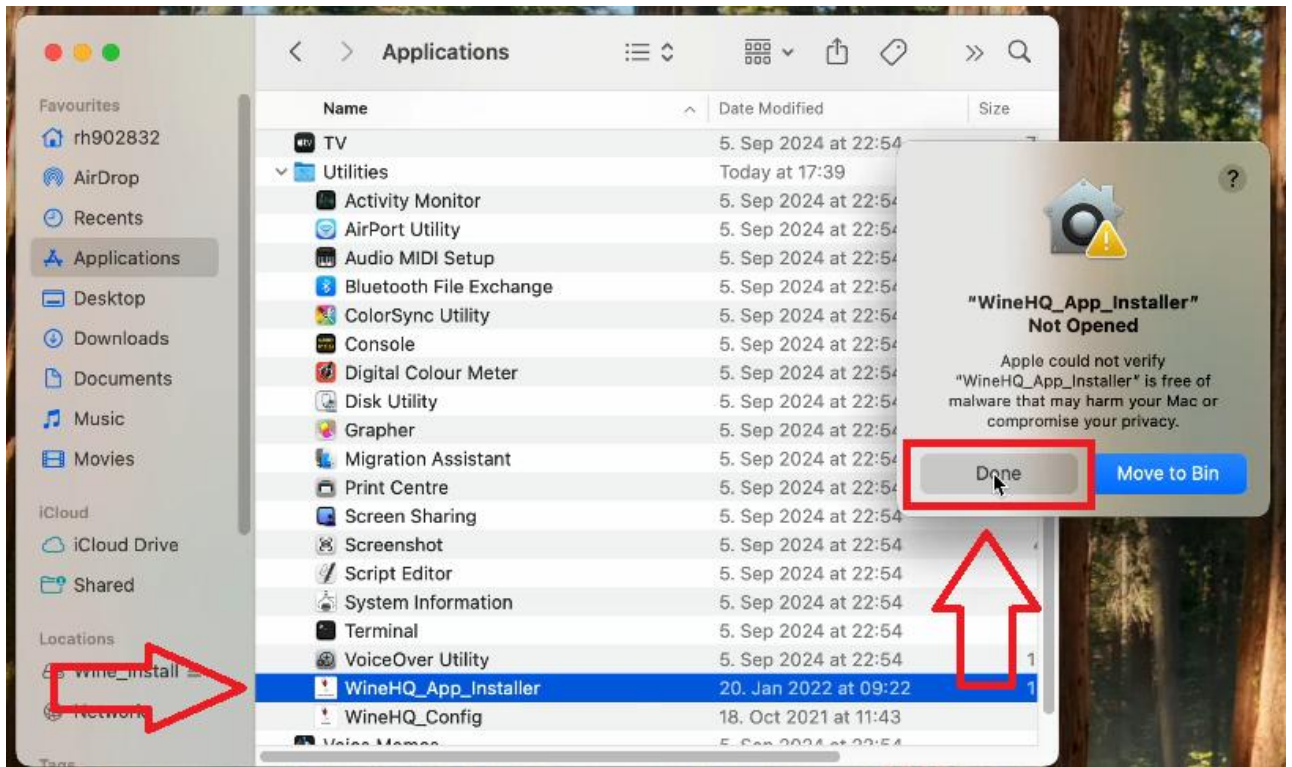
Applications

Favourites
rh902832
AirDrop
Recents
Applications
Desktop
Downloads
Documents
Music
Movies

iCloud
iCloud Drive
Shared

Locations
Wine_Install
Network

Tags

| Name | Date Modified | Size |
|---|---|---|
| TV | 5. Sep 2024 at 22:54 | |
| Utilities | Today at 17:39 | |
| Activity Monitor | 5. Sep 2024 at 22:54 | |
| AirPort Utility | 5. Sep 2024 at 22:54 | |
| Audio MIDI Setup | 5. Sep 2024 at 22:54 | |
| Bluetooth File Exchange | 5. Sep 2024 at 22:54 | |
| ColorSync Utility | 5. Sep 2024 at 22:54 | |
| Console | 5. Sep 2024 at 22:54 | |
| Digital Colour Meter | 5. Sep 2024 at 22:54 | |
| Disk Utility | 5. Sep 2024 at 22:54 | |
| Grapher | 5. Sep 2024 at 22:54 | |
| Migration Assistant | 5. Sep 2024 at 22:54 | |
| Print Centre | 5. Sep 2024 at 22:54 | |
| Screen Sharing | 5. Sep 2024 at 22:54 | |
| Screenshot | 5. Sep 2024 at 22:54 | |
| Script Editor | 5. Sep 2024 at 22:54 | |
| System Information | 5. Sep 2024 at 22:54 | |
| Terminal | 5. Sep 2024 at 22:54 | |
| VoiceOver Utility | 5. Sep 2024 at 22:54 | 1 |
| WineHQ_App_Installer | 20. Jan 2022 at 09:22 | 1 |
| WineHQ_Config | 18. Oct 2021 at 11:43 | |
| Voice Memos | 5. Sep 2024 at 22:54 | |

?

"WineHQ_App_Installer" Not Opened

Apple could not verify "WineHQ_App_Installer" is free of malware that may harm your Mac or compromise your privacy.

Done
Move to Bin